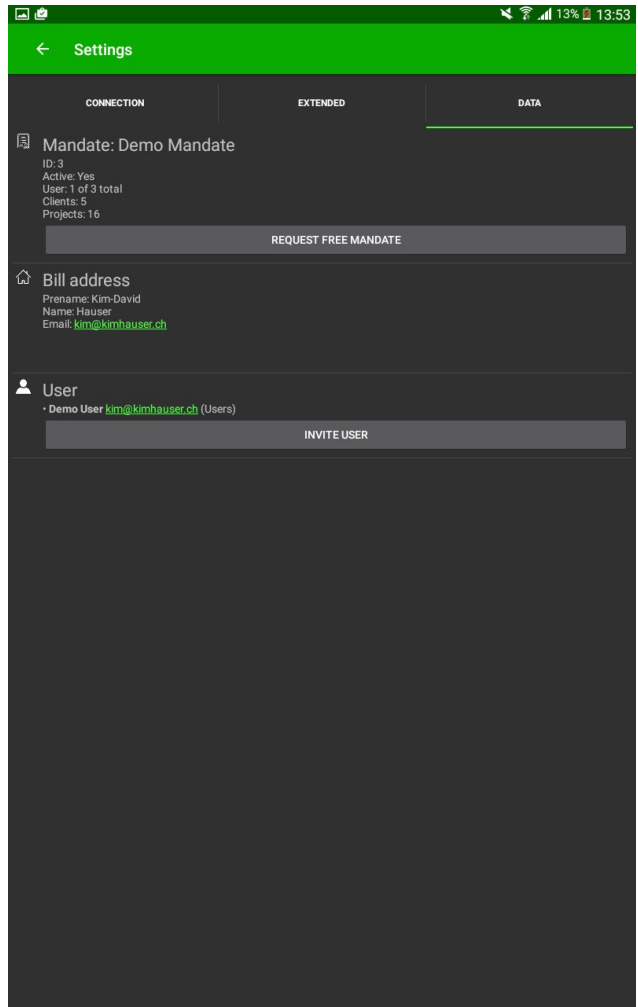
13% 13:53

Settings

CONNECTION

EXTENDED

DATA

Mandate: Demo Mandate
ID: 3
Active: Yes
User: 1 of 3 total
Clients: 5
Projects: 16

REQUEST FREE MANDATE

Bill address
Prename: Kim-David
Name: Hauser
Email: kim@kimhauser.ch

User
• Demo User kim@kimhauser.ch (Users)

INVITE USER